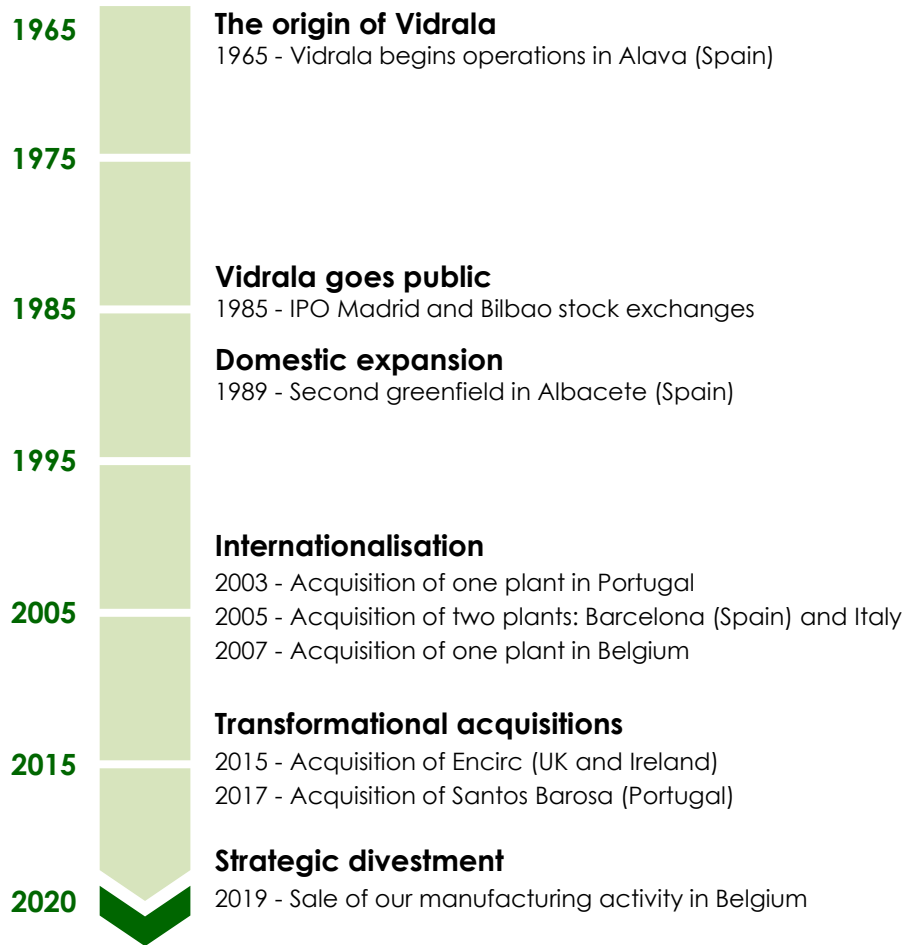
1965

The origin of Vidrala
1965 - Vidrala begins operations in Alava (Spain)

1975

Vidrala goes public
1985 - IPO Madrid and Bilbao stock exchanges

1985

Domestic expansion
1989 - Second greenfield in Albacete (Spain)

1995

Internationalisation
2003 - Acquisition of one plant in Portugal
2005 - Acquisition of two plants: Barcelona (Spain) and Italy
2007 - Acquisition of one plant in Belgium

2005

Transformational acquisitions
2015 - Acquisition of Encirc (UK and Ireland)
2017 - Acquisition of Santos Barosa (Portugal)

2015

Strategic divestment
2019 - Sale of our manufacturing activity in Belgium

2020